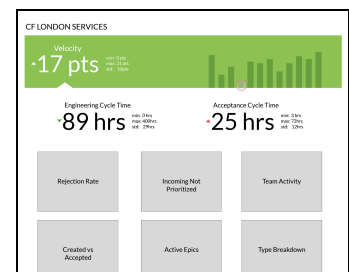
CF LONDON SERVICES

Velocity
17 pts
min: 5 pts
max: 21 pts
std: 10pts

Engineering Cycle Time
89 hrs
min: 0 hrs
max: 400hrs
std: 29hrs

Acceptance Cycle Time
25 hrs
min: 3 hrs
max: 72hrs
std: 12hrs

Rejection Rate

Incoming Not Prioritized

Team Activity

Created vs Accepted

Active Epics

Type Breakdown